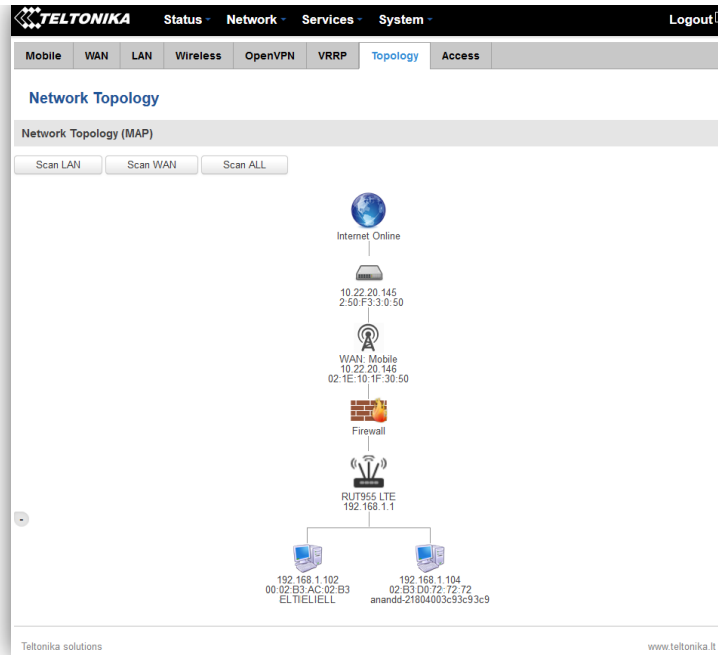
TELTONIKA Status Network Services System Logout

Mobile WAN LAN Wireless OpenVPN VRRP Topology Access

Network Topology

Network Topology (MAP)

Scan LAN Scan WAN Scan ALL

Internet Online

10.22.20.145
2:50:F3:3:0:50

WAN: Mobile
10.22.20.146
02:1E:10:1F:30:50

Firewall

RUT955 LTE
192.168.1.1

192.168.1.102
00:02:B3:AC:02:B3
ELTIELIELL

192.168.1.104
02:B3:D0:72:72:72
anandd-21804003c93c93c9

Teltonika solutions

www.teltonika.lt